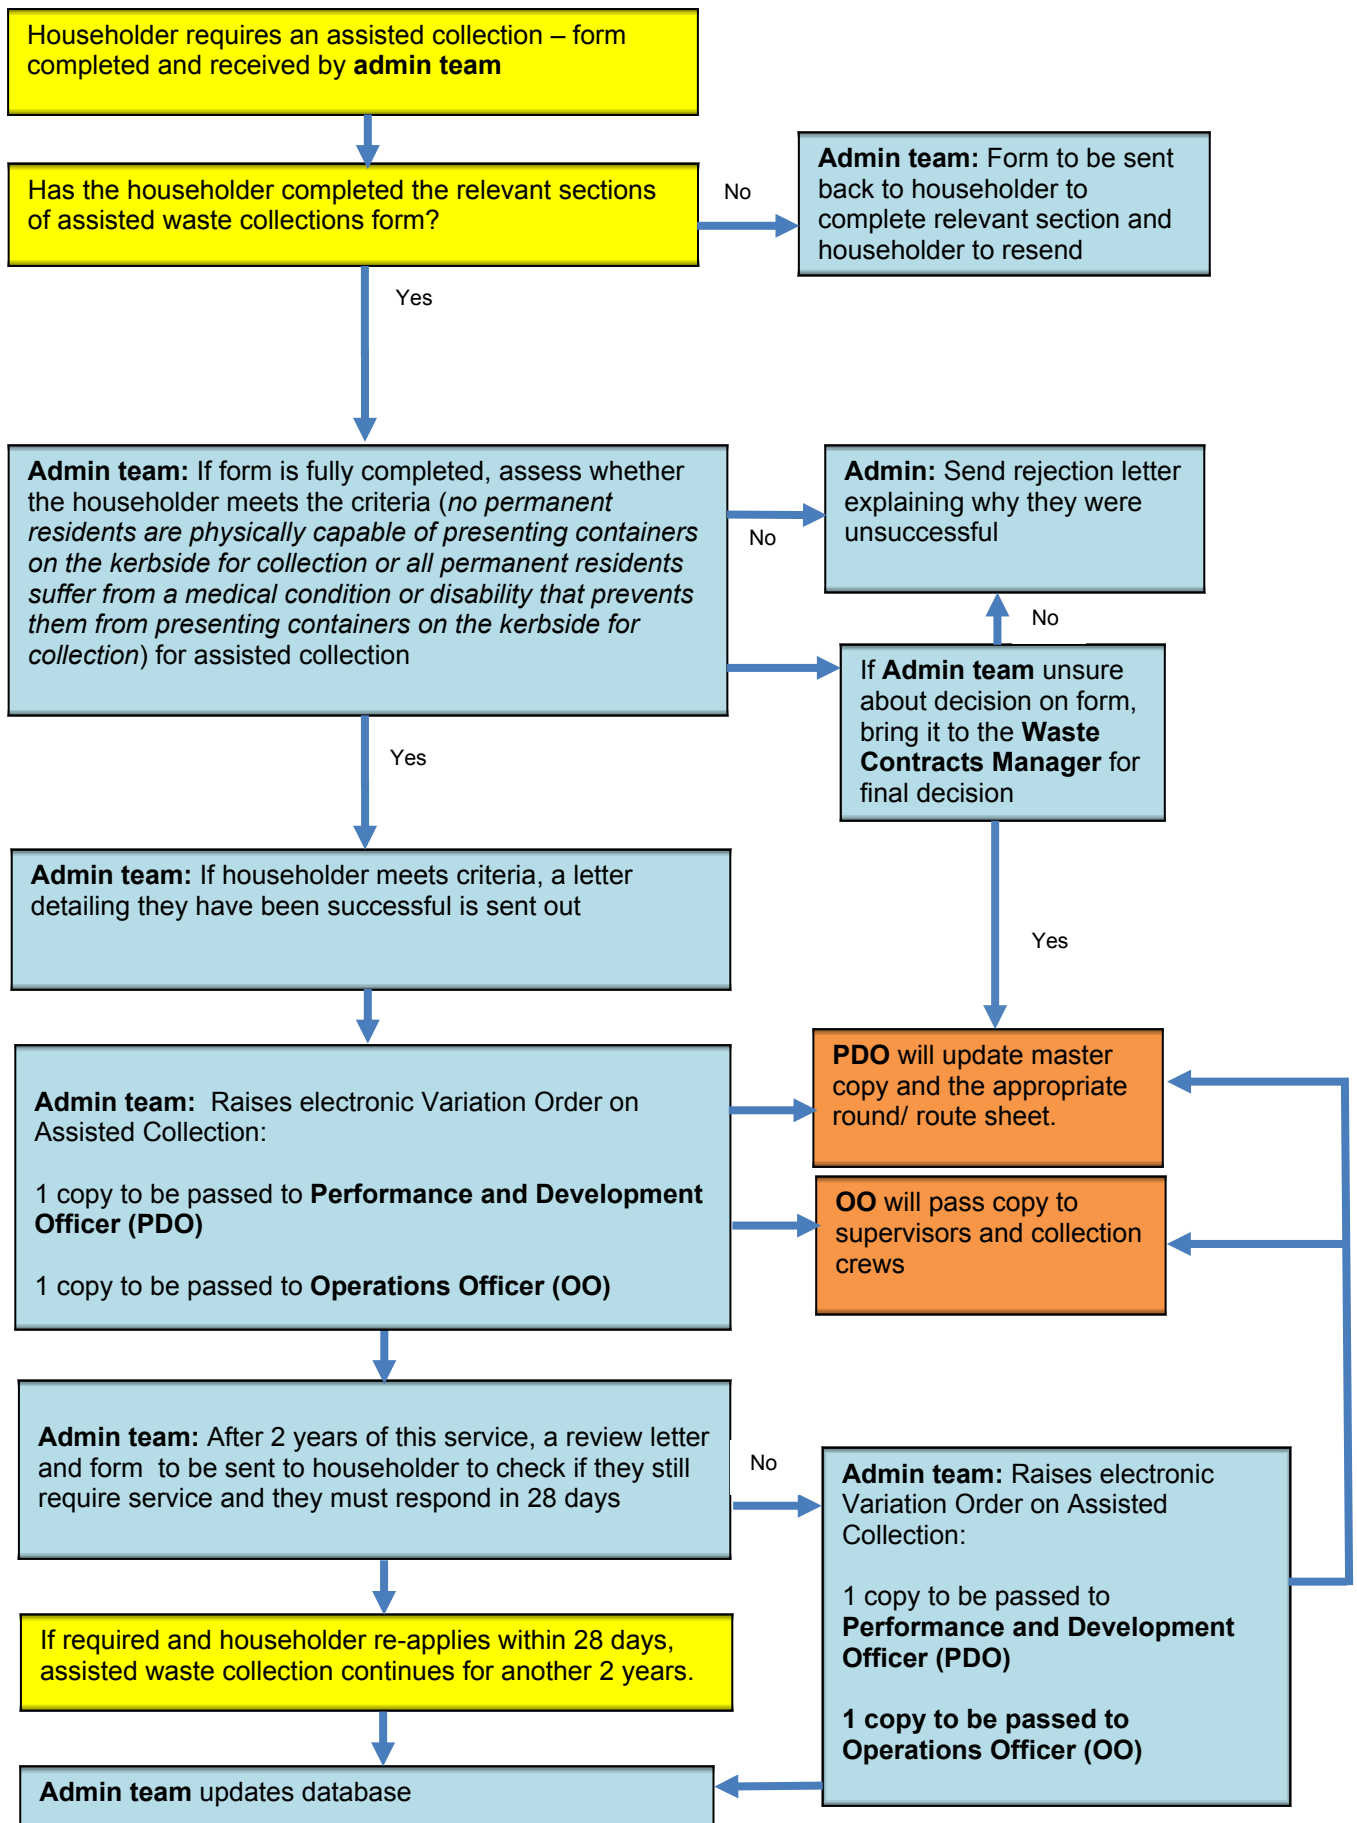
Householder requires an assisted collection – form completed and received by **admin team**

Has the householder completed the relevant sections of assisted waste collections form?

No

**Admin team:** Form to be sent back to householder to complete relevant section and householder to resend

Yes

**Admin team:** If form is fully completed, assess whether the householder meets the criteria (*no permanent residents are physically capable of presenting containers on the kerbside for collection or all permanent residents suffer from a medical condition or disability that prevents them from presenting containers on the kerbside for collection*) for assisted collection

No

**Admin:** Send rejection letter explaining why they were unsuccessful

No

If **Admin team** unsure about decision on form, bring it to the **Waste Contracts Manager** for final decision

Yes

**Admin team:** If householder meets criteria, a letter detailing they have been successful is sent out

Yes

**PDO** will update master copy and the appropriate round/ route sheet.

**Admin team:** Raises electronic Variation Order on Assisted Collection:

1 copy to be passed to **Performance and Development Officer (PDO)**

1 copy to be passed to **Operations Officer (OO)**

**OO** will pass copy to supervisors and collection crews

**Admin team:** After 2 years of this service, a review letter and form to be sent to householder to check if they still require service and they must respond in 28 days

No

**Admin team:** Raises electronic Variation Order on Assisted Collection:

1 copy to be passed to **Performance and Development Officer (PDO)**

**1 copy to be passed to Operations Officer (OO)**

If required and householder re-applies within 28 days, assisted waste collection continues for another 2 years.

**Admin team** updates database